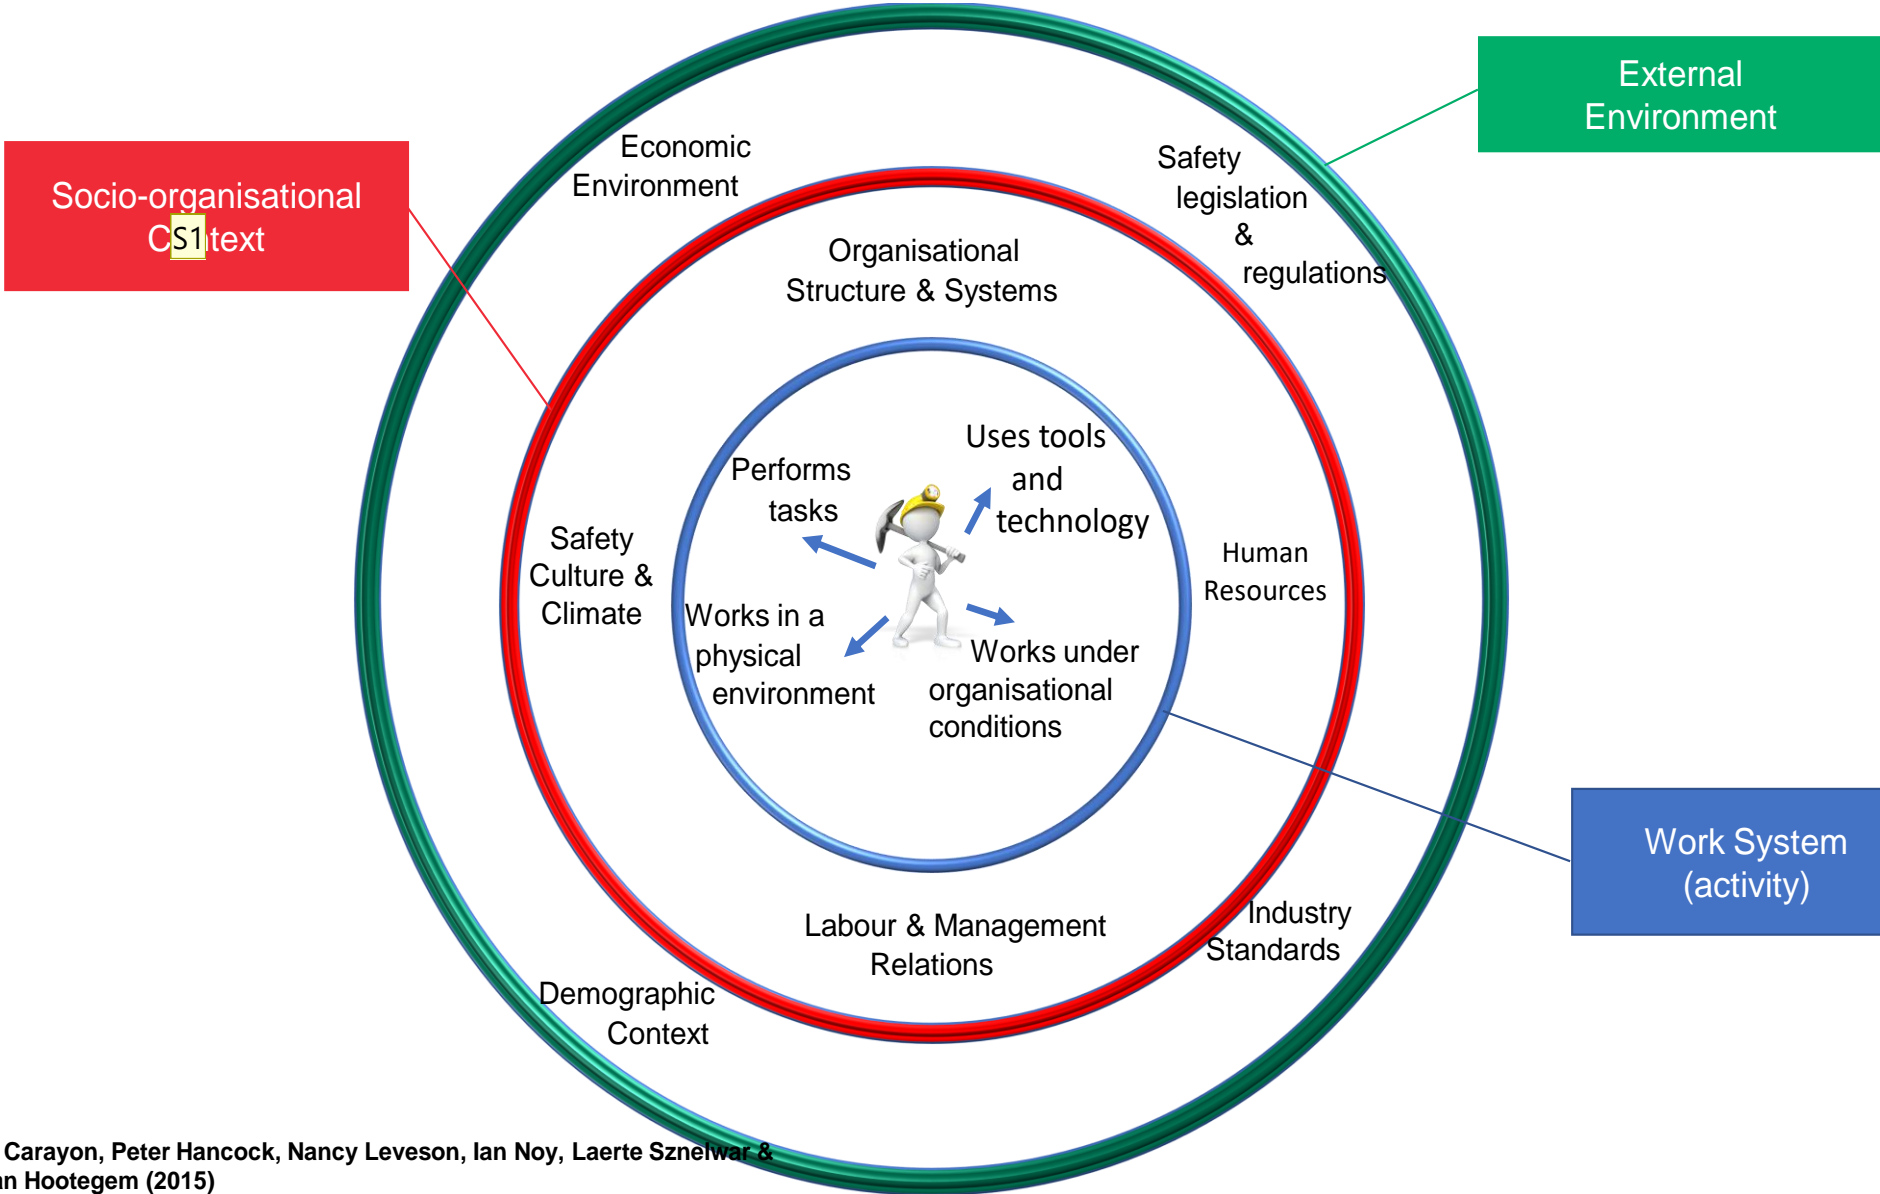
Socio-organisational C S1 text

External Environment

Economic Environment

Safety legislation & regulations

Organisational Structure & Systems

Uses tools and technology

Performs tasks

Safety Culture & Climate

Human Resources

Works in a physical environment

Works under organisational conditions

Work System (activity)

Labour & Management Relations

Industry Standards

Demographic Context

Carayon, Peter Hancock, Nancy Leveson, Ian Noy, Laerte Sznelwar & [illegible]n Hootegem (2015)